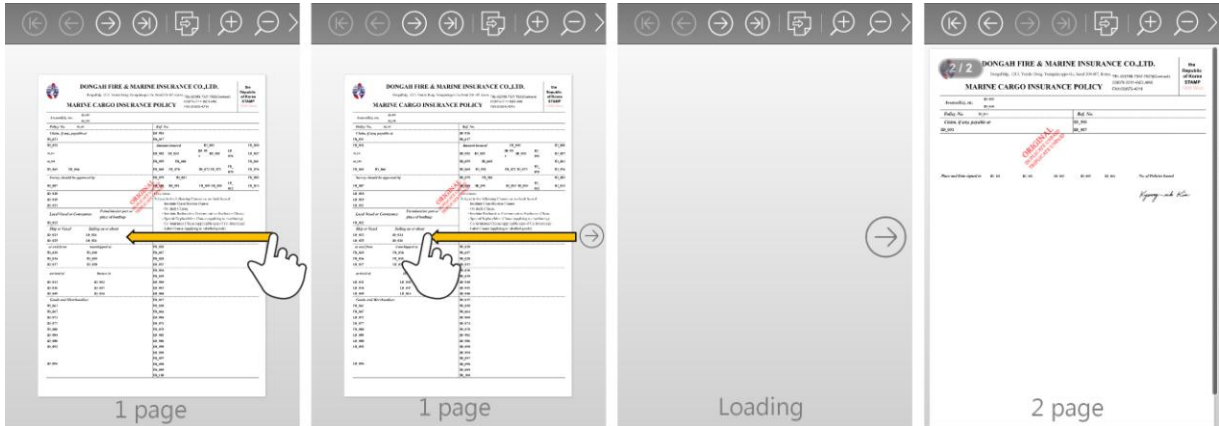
DONGAH FIRE & MARINE INSURANCE CO.,LTD.

MARINE CARGO INSURANCE POLICY

the Republic of Korea STAMP

1 page

DONGAH FIRE & MARINE INSURANCE CO.,LTD.

MARINE CARGO INSURANCE POLICY

the Republic of Korea STAMP

1 page

Loading

2 / 2

DONGAH FIRE & MARINE INSURANCE CO.,LTD.

MARINE CARGO INSURANCE POLICY

the Republic of Korea STAMP

Policy No.

Ref. No.

Claim, if any, payable at

Place and Date signed in

No. of Policies Issued

2 page